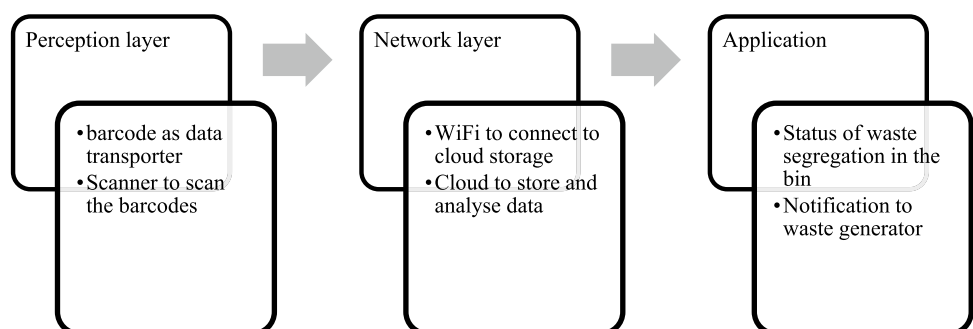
Perception layer

- barcode as data transporter
- Scanner to scan the barcodes

Network layer

- WiFi to connect to cloud storage
- Cloud to store and analyse data

Application

- Status of waste segregation in the bin
- Notification to waste generator